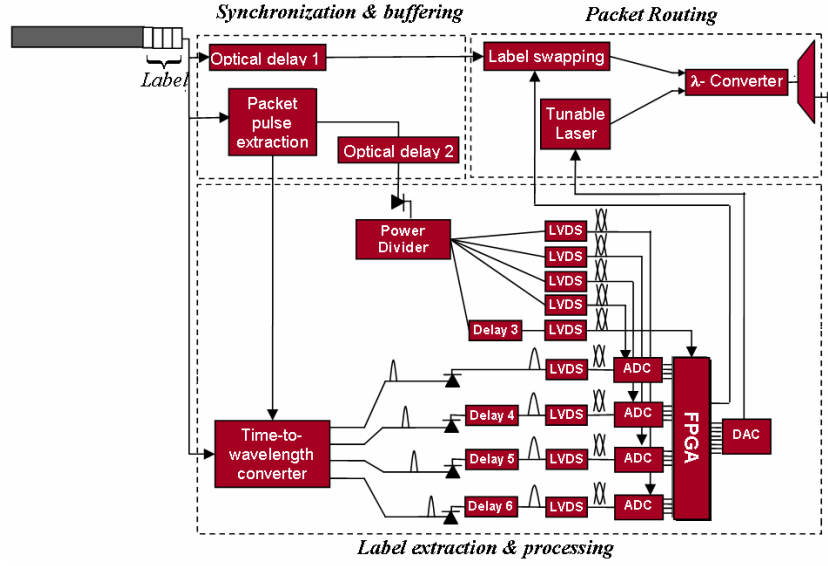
Synchronization & buffering

Packet Routing

Label

Optical delay 1

Label swapping

λ- Converter

Packet pulse extraction

Tunable Laser

Optical delay 2

Power Divider

LVDS

LVDS

LVDS

LVDS

Delay 3

LVDS

LVDS

ADC

Delay 4

LVDS

ADC

FPGA

DAC

Time-to-wavelength converter

Delay 5

LVDS

ADC

Delay 6

LVDS

ADC

Label extraction & processing